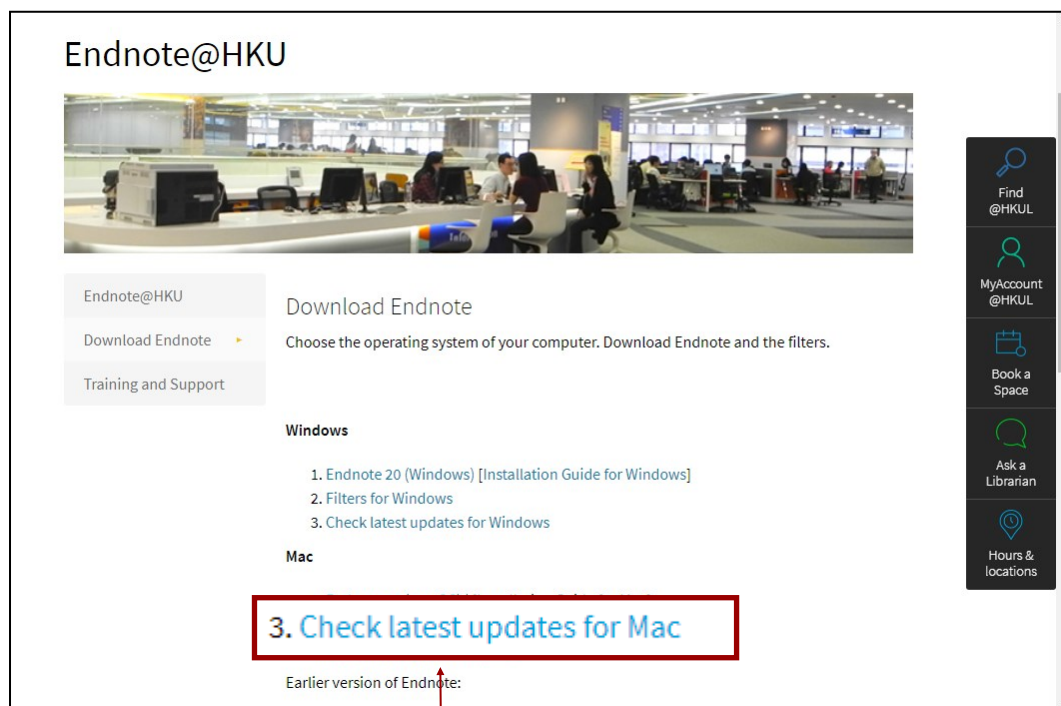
Endnote@HKU

Endnote@HKU

Download Endnote

Training and Support

Download Endnote

Choose the operating system of your computer. Download Endnote and the filters.

Windows

1. Endnote 20 (Windows) [Installation Guide for Windows]
2. Filters for Windows
3. Check latest updates for Windows

Mac

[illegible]

3. Check latest updates for Mac

Earlier version of Endnote:

Find @HKUL

MyAccount @HKUL

Book a Space

Ask a Librarian

Hours & locations